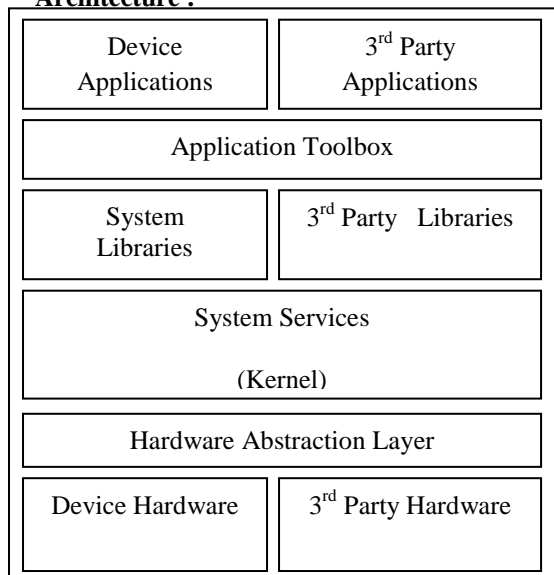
Architecture :

Device Applications

3$^{rd}$ Party Applications

Application Toolbox

System Libraries

3$^{rd}$ Party Libraries

System Services

(Kernel)

Hardware Abstraction Layer

Device Hardware

3$^{rd}$ Party Hardware